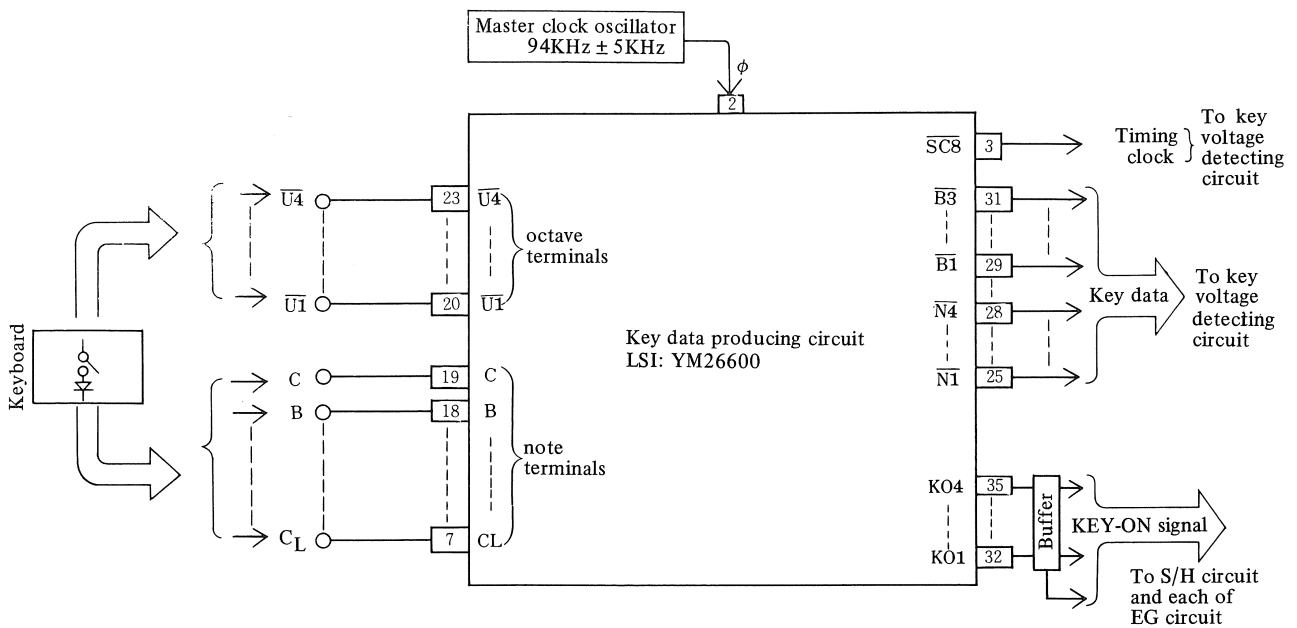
Master clock oscillator
94KHz ± 5KHz

$\phi$

2

Keyboard

$\overline{U4}$

$\overline{U1}$

C

B

$C_L$

23 $\overline{U4}$

20 $\overline{U1}$

octave terminals

19 C

18 B

7 CL

note terminals

Key data producing circuit
LSI: YM26600

$\overline{SC8}$ 3

Timing clock } To key voltage detecting circuit

$\overline{B3}$ 31

$\overline{B1}$ 29

$\overline{N4}$ 28

$\overline{N1}$ 25

Key data

To key voltage detecting circuit

KO4 35

KO1 32

Buffer

KEY-ON signal

To S/H circuit and each of EG circuit